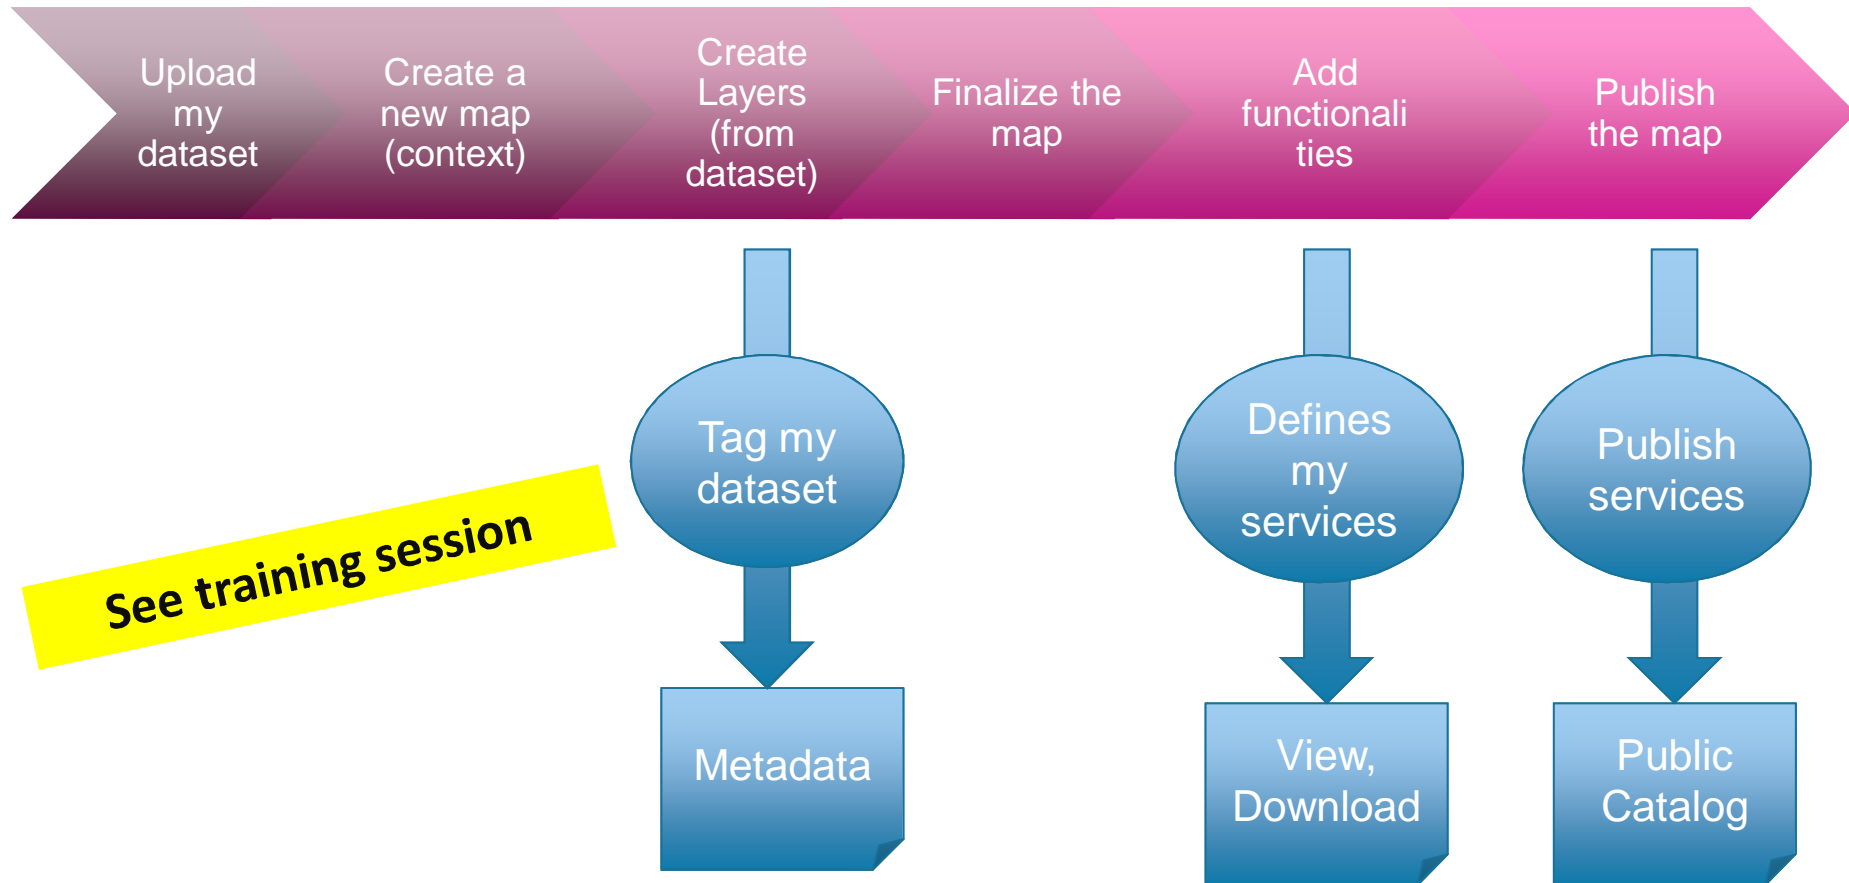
Upload my dataset

Create a new map (context)

Create Layers (from dataset)

Finalize the map

Add functionalities

Publish the map

See training session

Tag my dataset

Metadata

Defines my services

View, Download

Publish services

Public Catalog